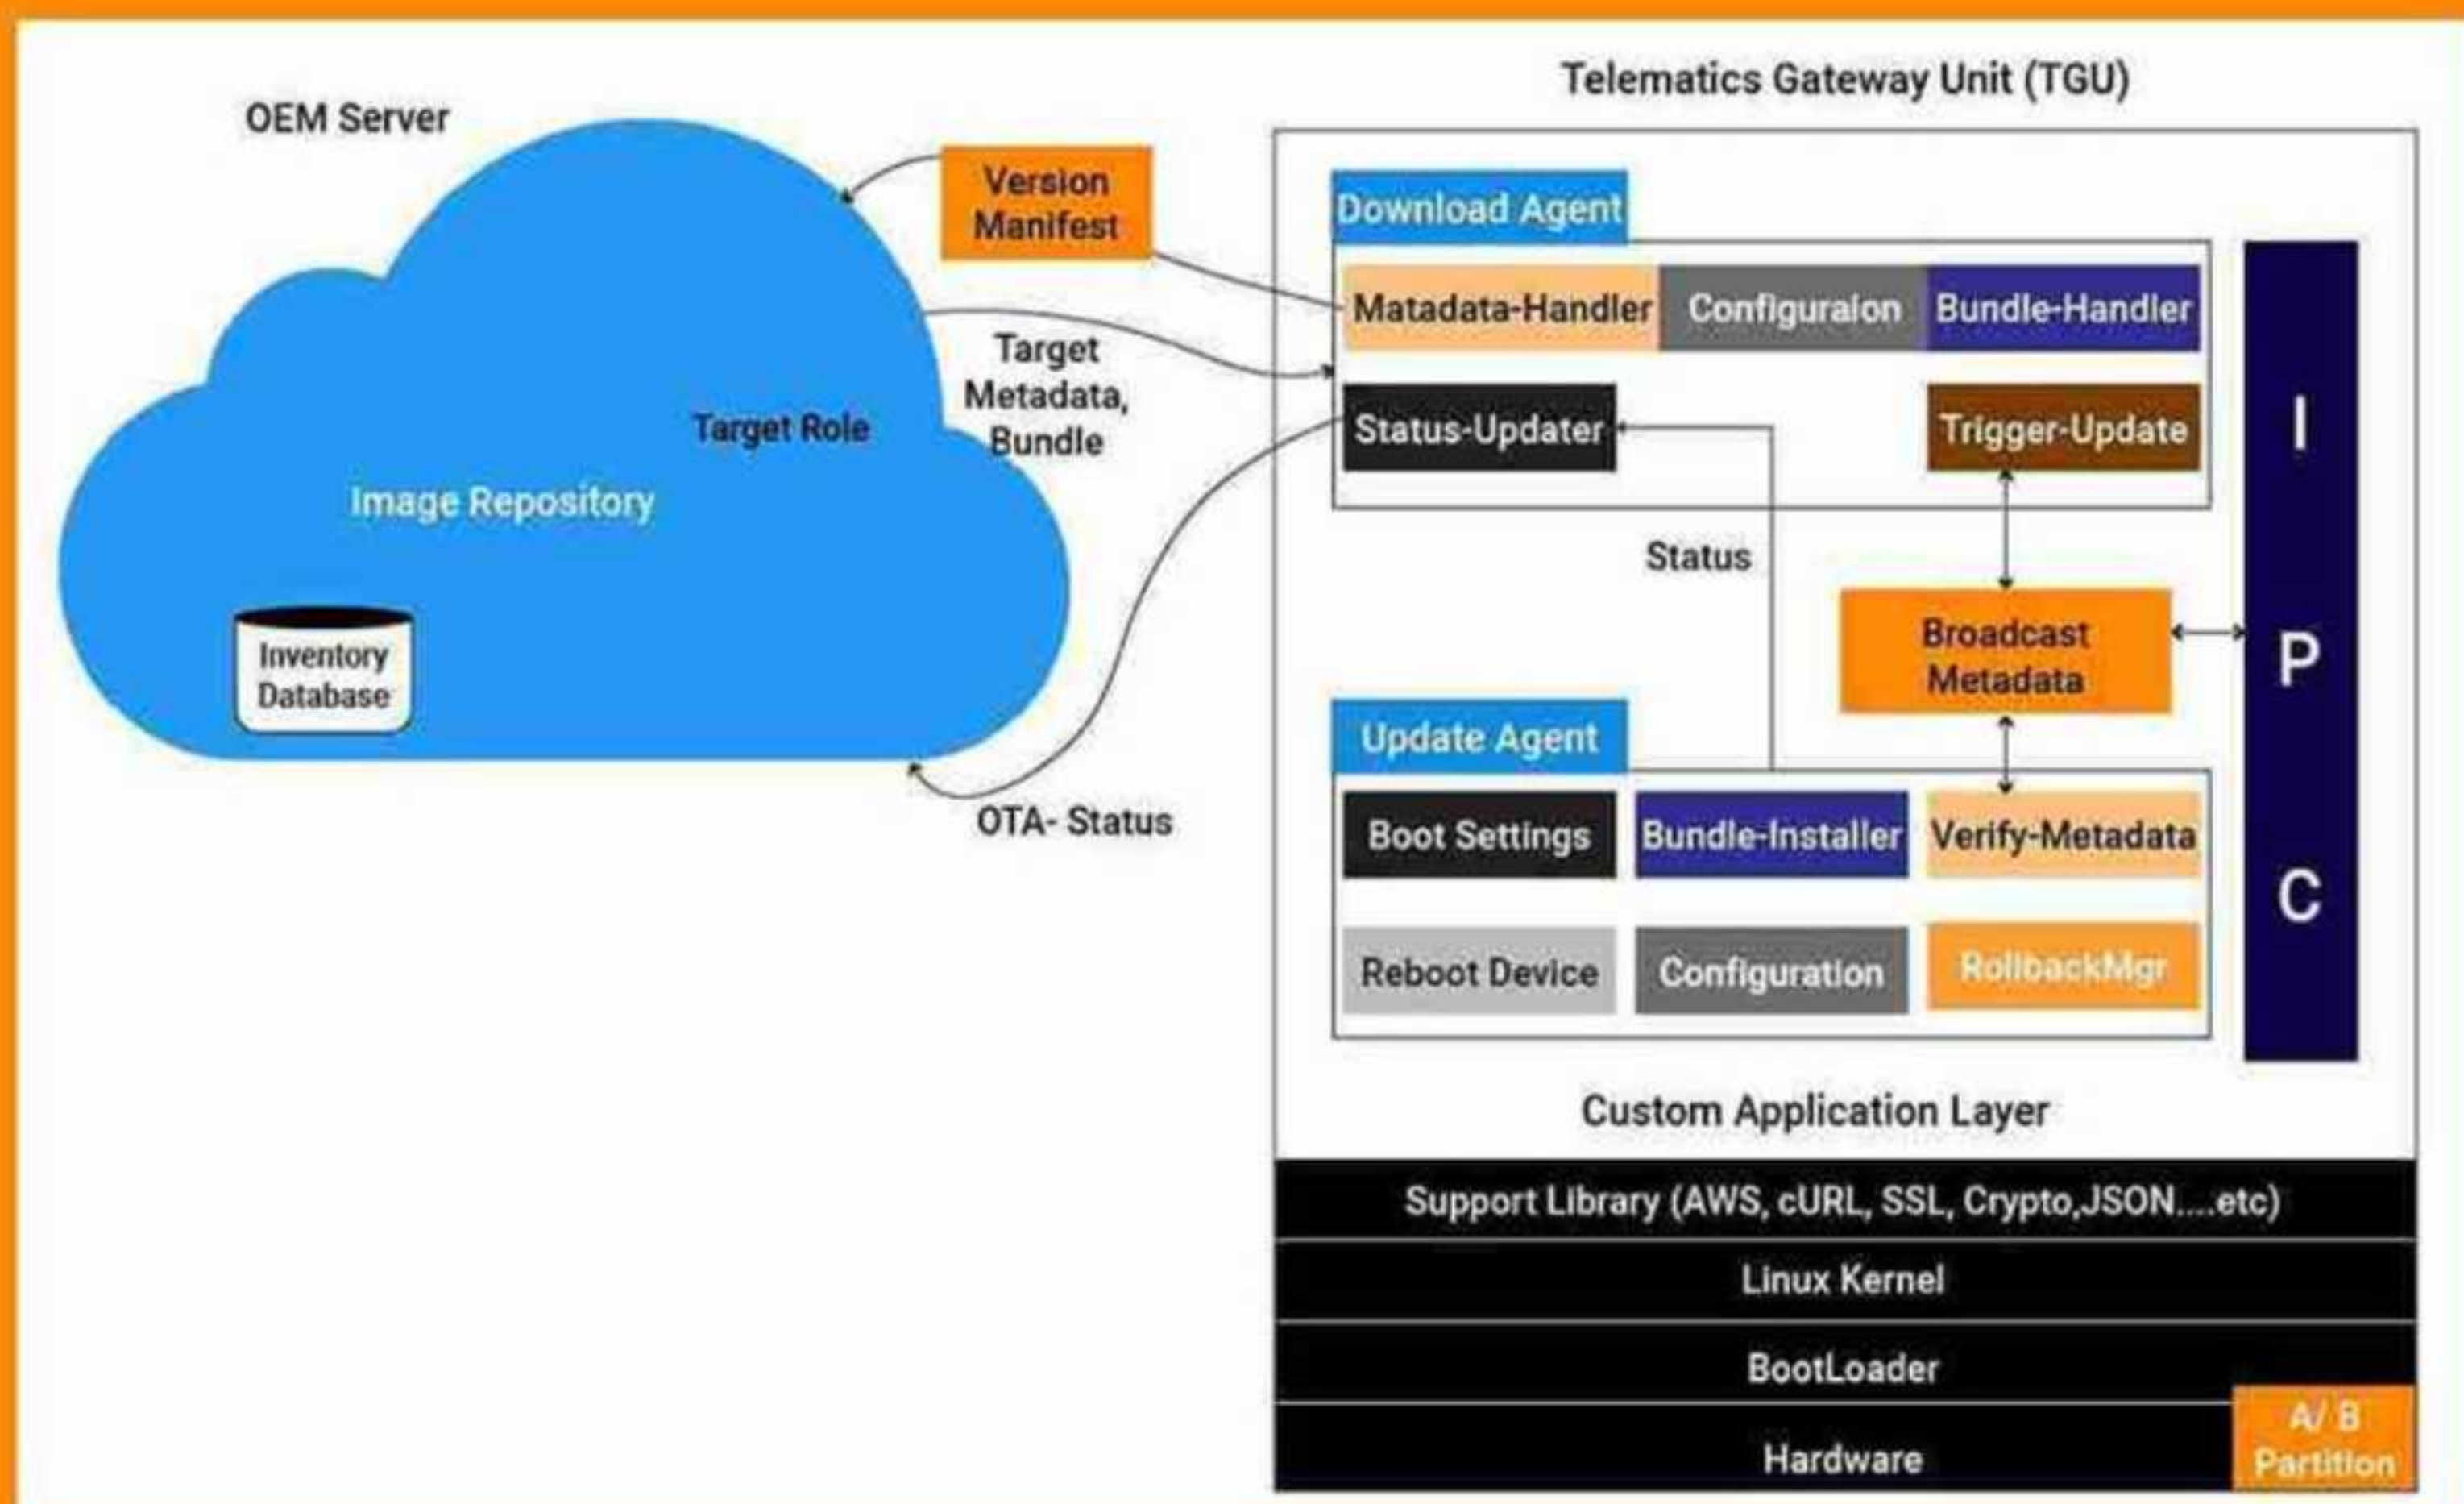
OEM Server

Version Manifest

Target Role

Image Repository

Inventory Database

Target Metadata, Bundle

OTA- Status

Telematics Gateway Unit (TGU)

Download Agent

Matadata-Handler

Configuraion

Bundle-Handler

Status-Updater

Trigger-Update

Status

Broadcast Metadata

Update Agent

Boot Settings

Bundle-Installer

Verify-Metadata

Reboot Device

Configuration

RollbackMgr

I P C

Custom Application Layer

Support Library (AWS, cURL, SSL, Crypto,JSON....etc)

Linux Kernel

BootLoader

Hardware

A/ B Partition